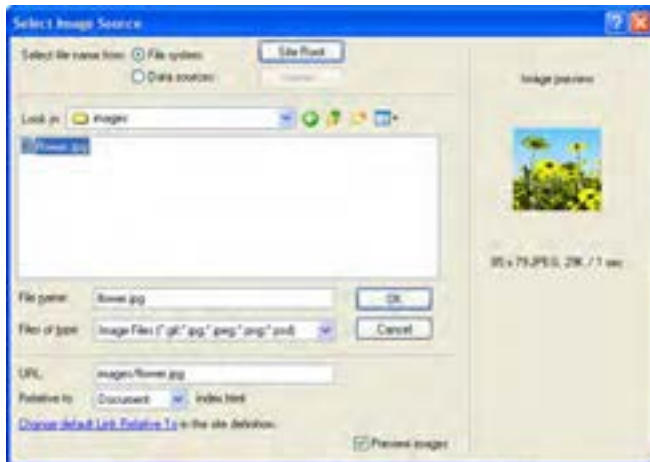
Select Image Source

Select file name from: File system
Data sources:

Site Root
Server

Image preview

Look in: images

flower.jpg

95 x 79 JPEG, 29K / 1 sec

File name: flower.jpg
OK

Files of type: Image Files (*.gif;*.jpg;*.jpeg;*.png;*.psd)
Cancel

URL: images/flower.jpg

Relative to: Document index.html

Change default Link Relative To in the site definition.

Preview images